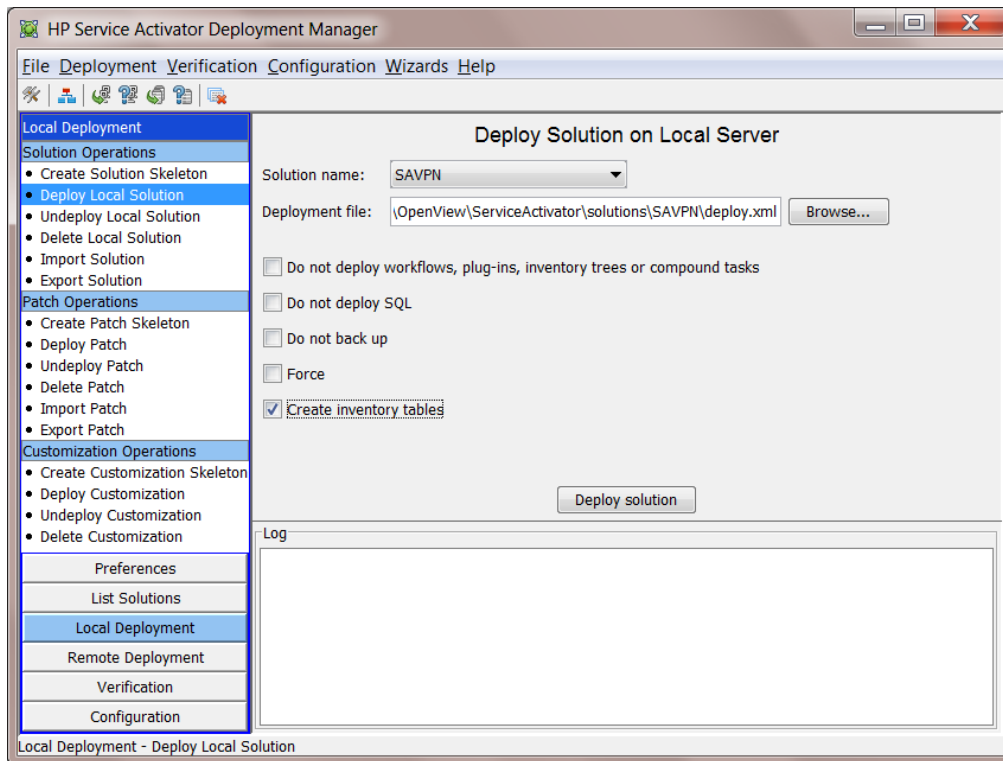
HP Service Activator Deployment Manager

File Deployment Verification Configuration Wizards Help

Local Deployment
Solution Operations
• Create Solution Skeleton
• Deploy Local Solution
• Undeploy Local Solution
• Delete Local Solution
• Import Solution
• Export Solution
Patch Operations
• Create Patch Skeleton
• Deploy Patch
• Undeploy Patch
• Delete Patch
• Import Patch
• Export Patch
Customization Operations
• Create Customization Skeleton
• Deploy Customization
• Undeploy Customization
• Delete Customization

Preferences
List Solutions
Local Deployment
Remote Deployment
Verification
Configuration

Deploy Solution on Local Server

Solution name: SAVPN

Deployment file: \OpenView\ServiceActivator\solutions\SAVPN\deploy.xml Browse...

Do not deploy workflows, plug-ins, inventory trees or compound tasks

Do not deploy SQL

Do not back up

Force

Create inventory tables

Deploy solution

Log

Local Deployment - Deploy Local Solution